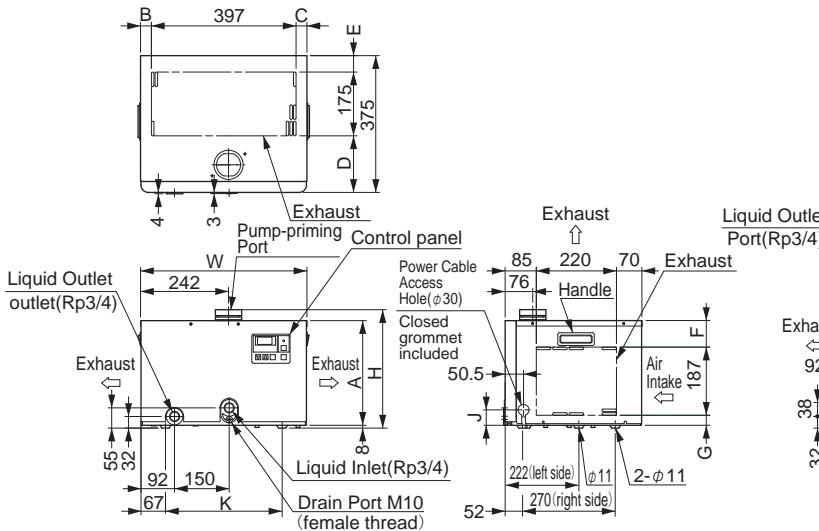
B
397
C
E
175
375
D
4
3
Exhaust
Pump-priming Port
Control panel
W
242
Liquid Outlet
outlet(Rp3/4)
Exhaust
Exhaust
A
H
8
55
32
92
150
67
K
Liquid Inlet(Rp3/4)
Drain Port M10
(female thread)
Exhaust
85
220
70
Exhaust
76
Power Cable Access Hole($\phi$30)
Handle
Closed grommet included
F
50.5
Air Intake
187
J
G
222(left side)
$\phi$11
2-$\phi$11
270(right side)
52
Liquid Outle
Port(Rp3/4
Exha
92
38
32